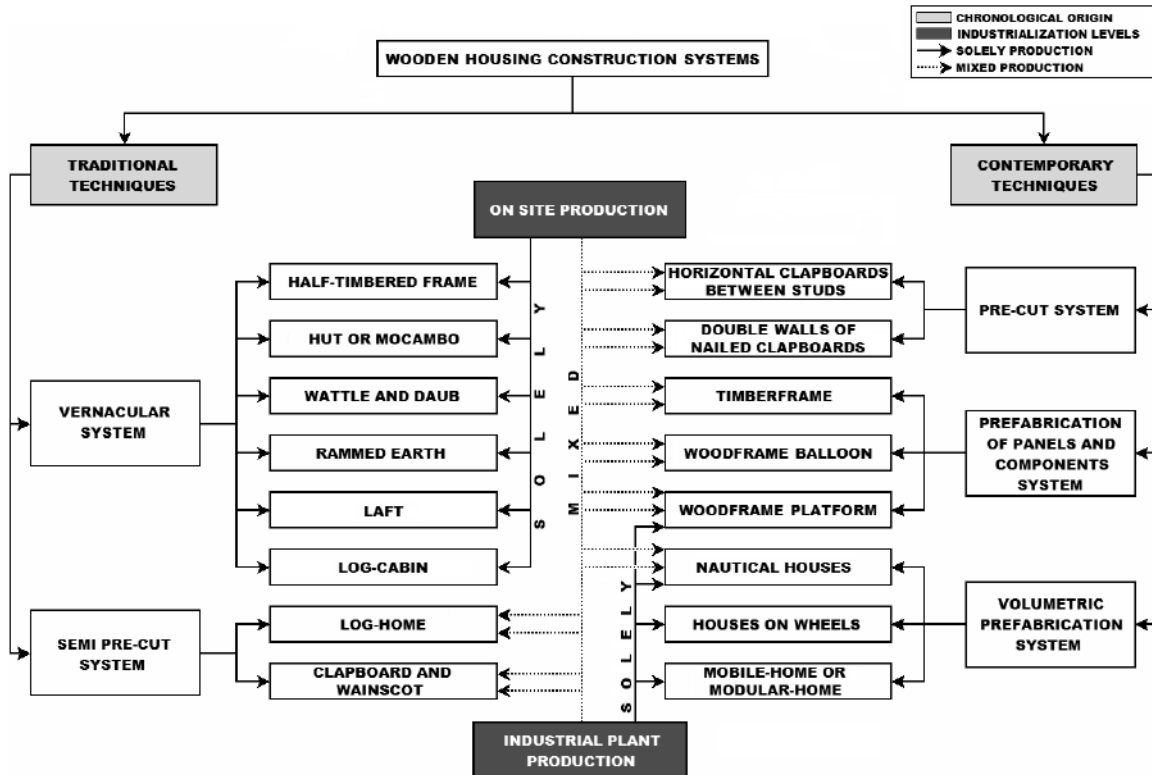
CHRONOLOGICAL ORIGIN
INDUSTRIALIZATION LEVELS
SOLELY PRODUCTION
MIXED PRODUCTION

WOODEN HOUSING CONSTRUCTION SYSTEMS

TRADITIONAL TECHNIQUES

CONTEMPORARY TECHNIQUES

ON SITE PRODUCTION

SOLELY

MIXED

HALF-TIMBERED FRAME

HUT OR MOCAMBO

WATTLE AND DAUB

RAMMED EARTH

LAFT

LOG-CABIN

VERNACULAR SYSTEM

SEMI PRE-CUT SYSTEM

LOG-HOME

CLAPBOARD AND WAINSCOT

HORIZONTAL CLAPBOARDS BETWEEN STUDS

DOUBLE WALLS OF NAILED CLAPBOARDS

TIMBERFRAME

WOODFRAME BALLOON

WOODFRAME PLATFORM

NAUTICAL HOUSES

HOUSES ON WHEELS

MOBILE-HOME OR MODULAR-HOME

PRE-CUT SYSTEM

PREFABRICATION OF PANELS AND COMPONENTS SYSTEM

VOLUMETRIC PREFABRICATION SYSTEM

SOLELY

INDUSTRIAL PLANT PRODUCTION